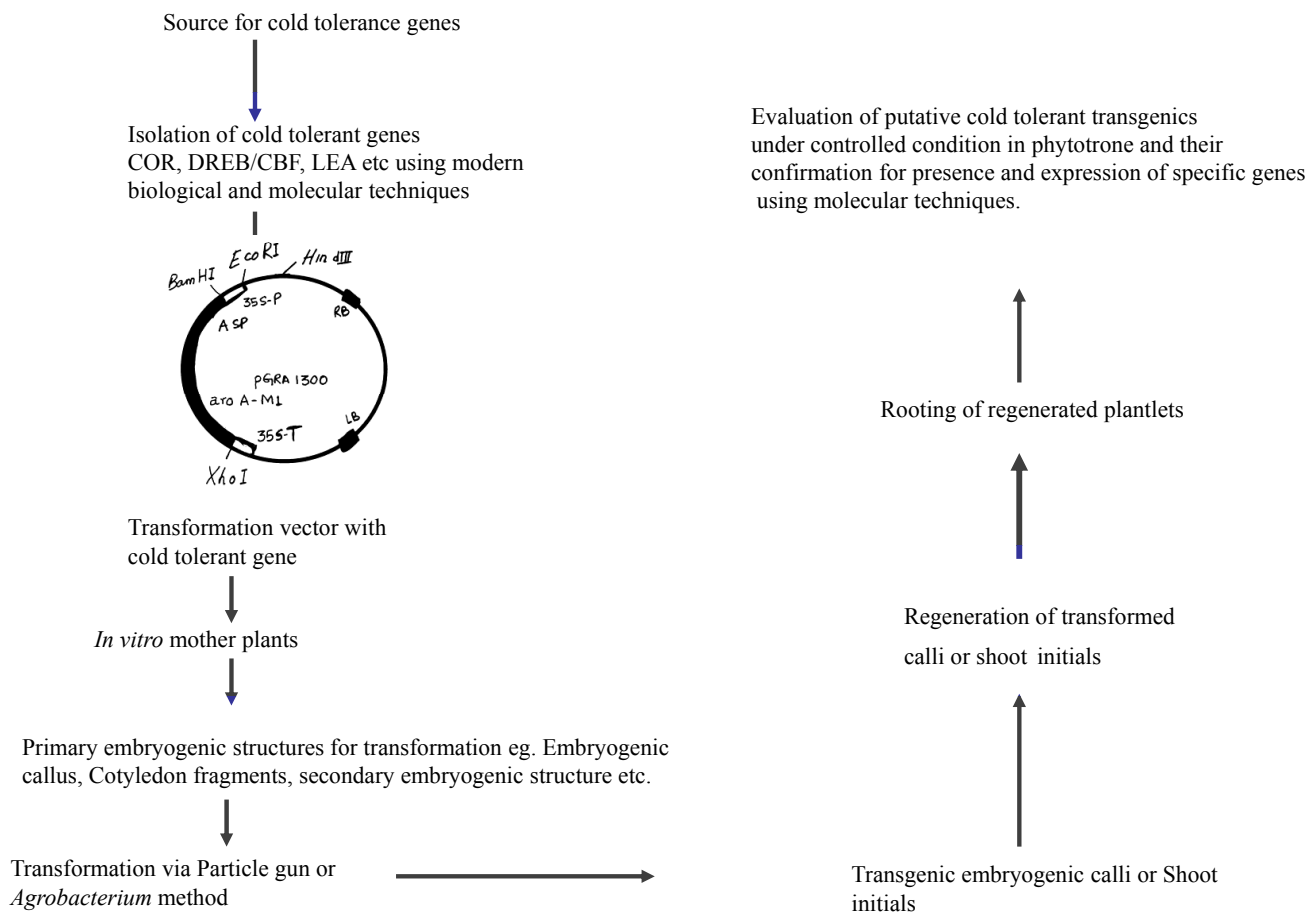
Source for cold tolerance genes

Isolation of cold tolerant genes COR, DREB/CBF, LEA etc using modern biological and molecular techniques

EcoRI
HindIII
BamHI
35S-P
ASP
RB
pGRA1300
aroA-M1
35S-T
LB
XhoI

Transformation vector with cold tolerant gene

*In vitro* mother plants

Primary embryogenic structures for transformation eg. Embryogenic callus, Cotyledon fragments, secondary embryogenic structure etc.

Transformation via Particle gun or *Agrobacterium* method

Transgenic embryogenic calli or Shoot initials

Regeneration of transformed calli or shoot initials

Rooting of regenerated plantlets

Evaluation of putative cold tolerant transgenics under controlled condition in phytotrone and their confirmation for presence and expression of specific genes using molecular techniques.